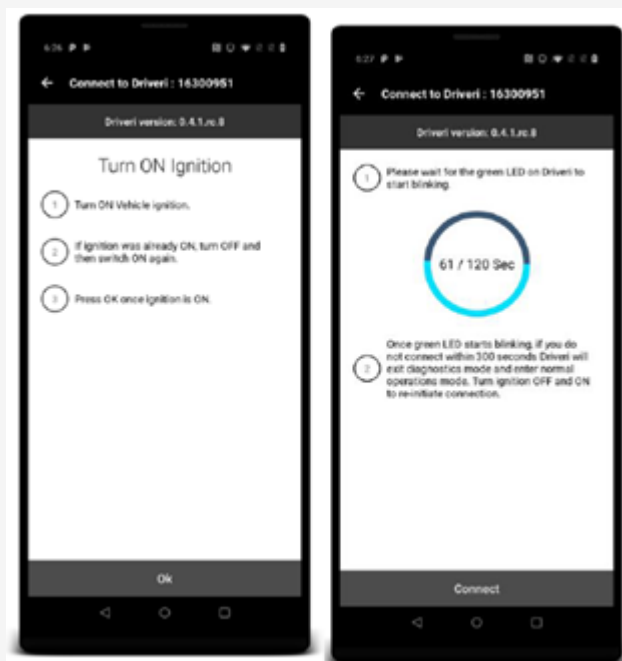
6:26

Connect to Driveri : 16300951

Driveri version: 0.4.1.rc.8

Turn ON Ignition

1 Turn ON Vehicle ignition.

2 If ignition was already ON, turn OFF and then switch ON again.

3 Press OK once ignition is ON.

Ok

6:27

Connect to Driveri : 16300951

Driveri version: 0.4.1.rc.8

1 Please wait for the green LED on Driveri to start blinking.

61 / 120 Sec

2 Once green LED starts blinking, if you do not connect within 300 seconds Driveri will exit diagnostics mode and enter normal operations mode. Turn ignition OFF and ON to re-initiate connection.

Connect